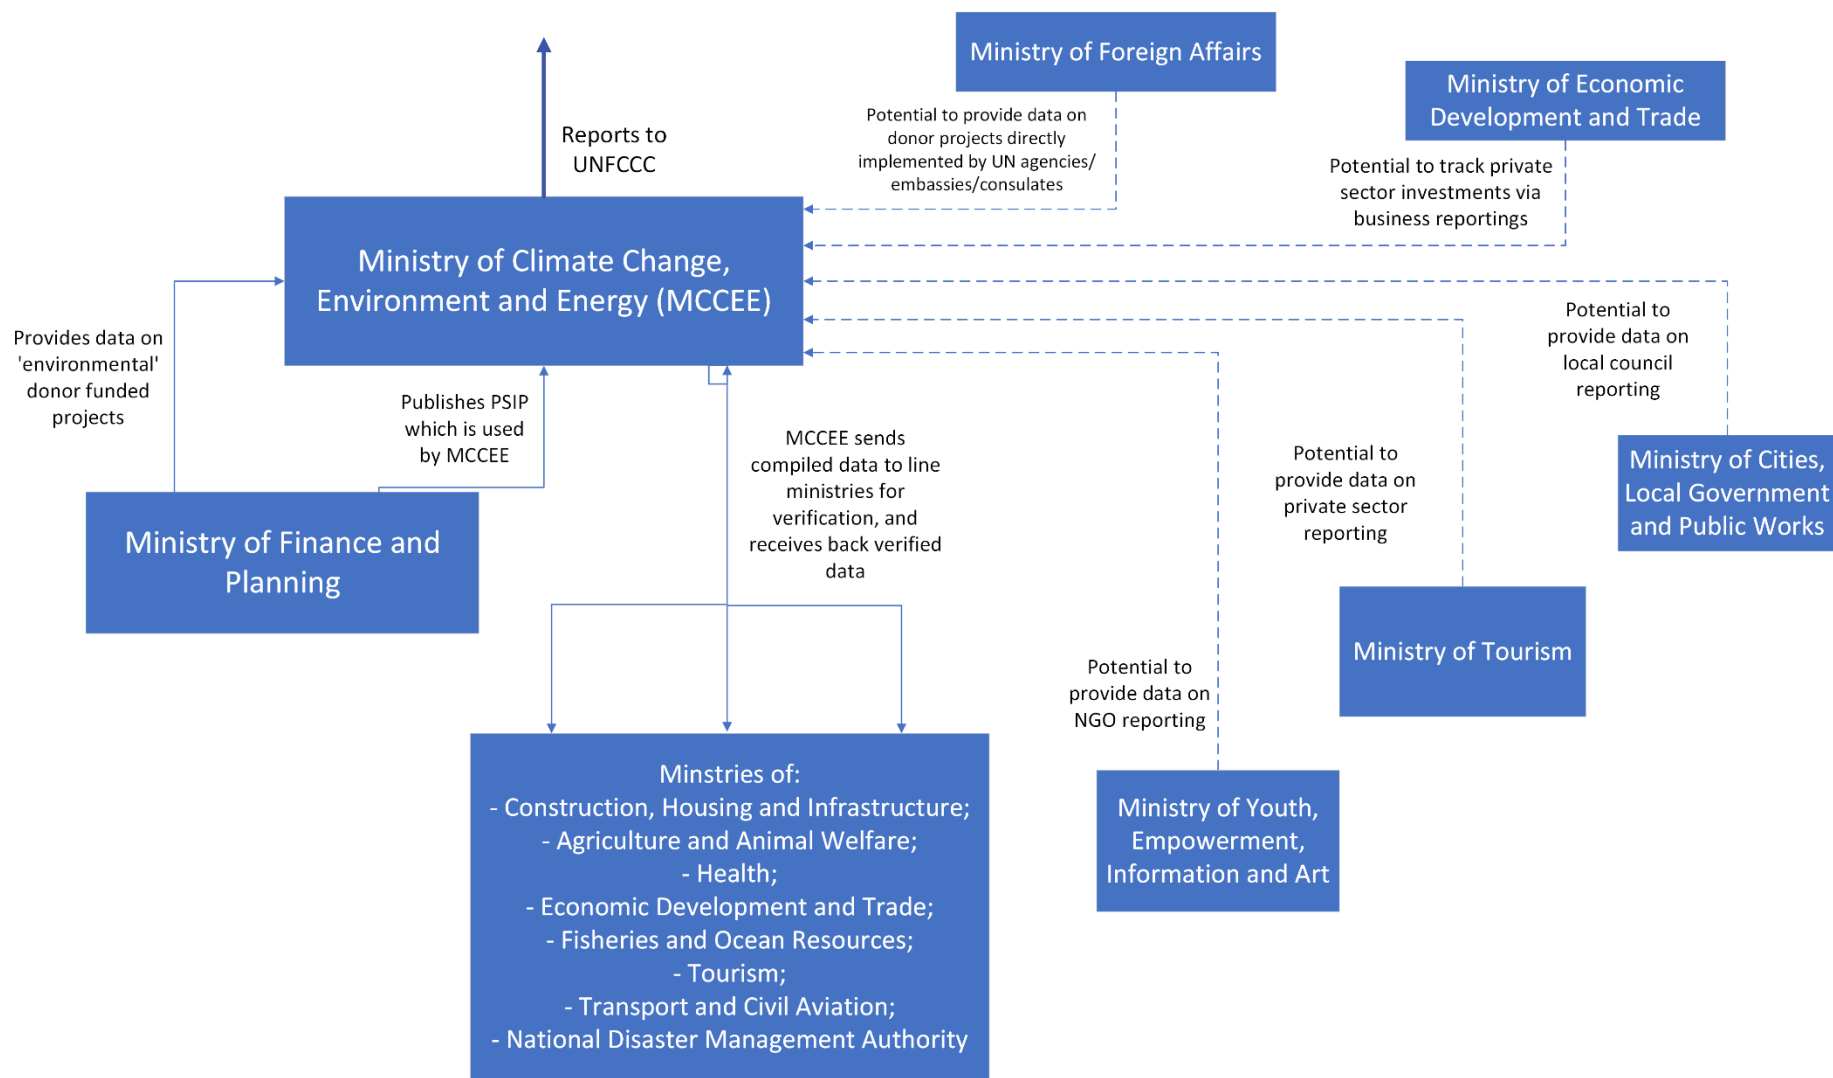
Reports to UNFCCC

Ministry of Foreign Affairs

Potential to provide data on donor projects directly implemented by UN agencies/ embassies/consulates

Ministry of Economic Development and Trade

Potential to track private sector investments via business reportings

Ministry of Climate Change, Environment and Energy (MCCEE)

Provides data on 'environmental' donor funded projects

Publishes PSIP which is used by MCCEE

MCCEE sends compiled data to line ministries for verification, and receives back verified data

Potential to provide data on local council reporting

Ministry of Cities, Local Government and Public Works

Potential to provide data on private sector reporting

Ministry of Finance and Planning

Ministry of Tourism

Potential to provide data on NGO reporting

Minstries of:
- Construction, Housing and Infrastructure;
- Agriculture and Animal Welfare;
- Health;
- Economic Development and Trade;
- Fisheries and Ocean Resources;
- Tourism;
- Transport and Civil Aviation;
- National Disaster Management Authority

Ministry of Youth, Empowerment, Information and Art